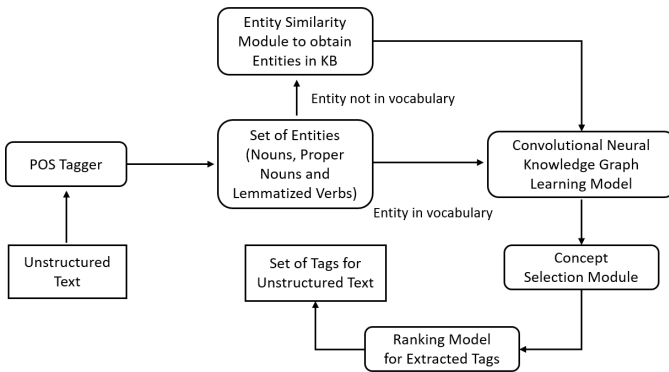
Entity Similarity Module to obtain Entities in KB

Entity not in vocabulary

POS Tagger

Set of Entities (Nouns, Proper Nouns and Lemmatized Verbs)

Convolutional Neural Knowledge Graph Learning Model

Entity in vocabulary

Unstructured Text

Set of Tags for Unstructured Text

Concept Selection Module

Ranking Model for Extracted Tags